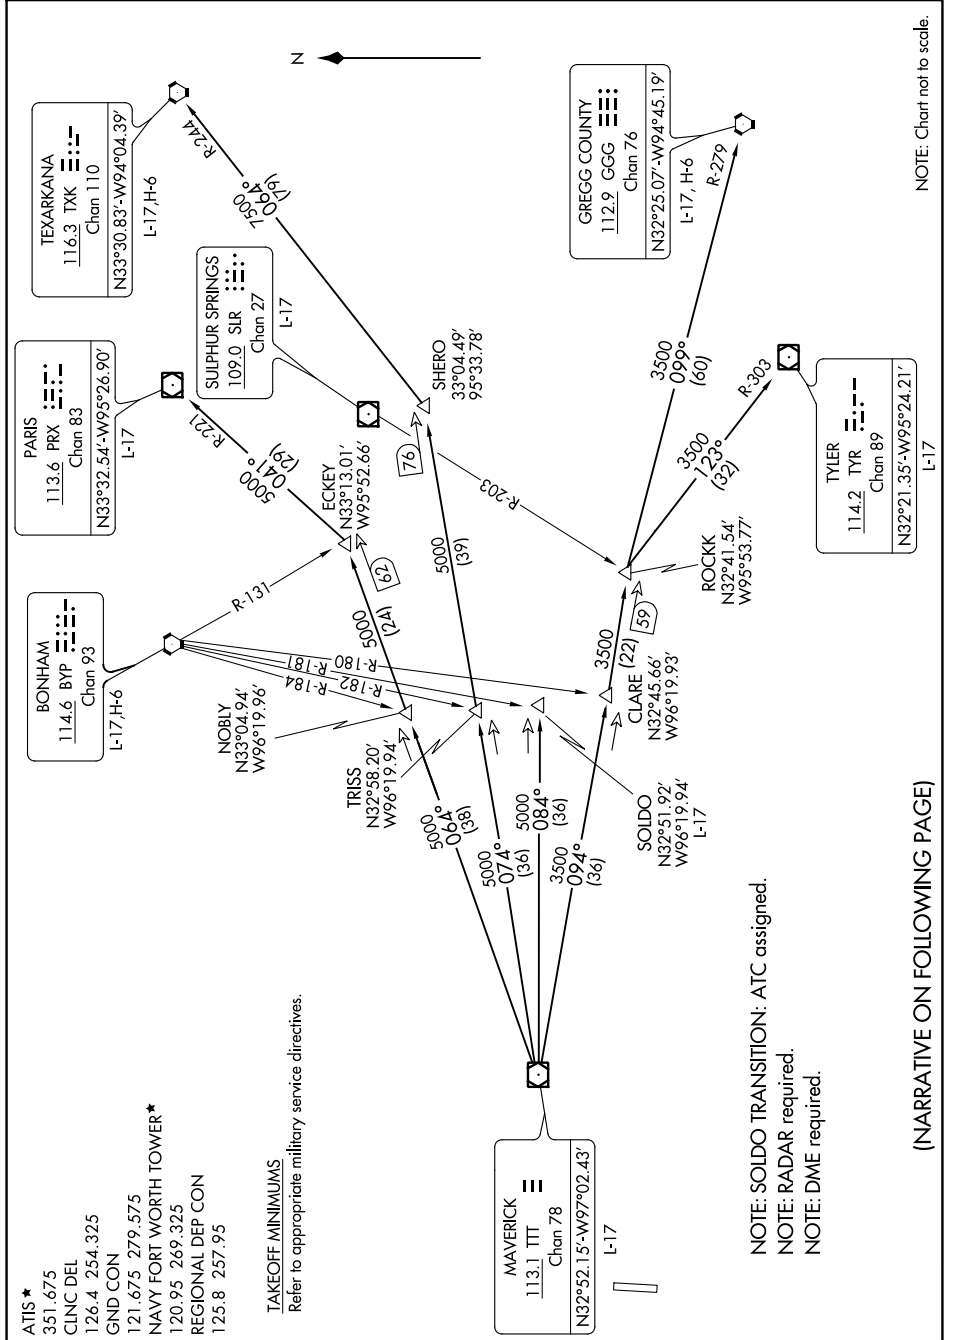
ATIS★
351.675
CLNC DEL
126.4 254.325
GND CON
121.675 279.575
NAVY FORT WORTH TOWER★
120.95 269.325
REGIONAL DEP CON
125.8 257.95

TAKEOFF MINIMUMS
Refer to appropriate military service directives.

MAVERICK
113.1 TTT
Chan 78
N32°52.15'-W97°02.43'
L-17

NOTE: SOLDO TRANSITION: ATC assigned.
NOTE: RADAR required.
NOTE: DME required.

(NARRATIVE ON FOLLOWING PAGE)

5000
064°
(38)

5000
074°
(36)

5000
084°
(36)

3500
094°
(36)

TRISS
N32°58.20'
W96°19.94'

NOBLY
N33°04.94'
W96°19.96'

SOLDO
N32°51.92'
W96°19.94'
L-17

CLARE
N32°45.66'
W96°19.93'

BONHAM
114.6 BYP
Chan 93
L-17,H-6

R-131
R-181
R-180
R-182
R-184

5000
(24)

62

ECKEY
N33°13.01'
W95°52.66'

5000
(39)

3500
(22)

59

ROCKK
N32°41.54'
W95°53.77'

PARIS
113.6 PRX
Chan 83
N33°32.54'-W95°26.90'
L-17

R-221
5000
041°
(29)

76

SULPHUR SPRINGS
109.0 SLR
Chan 27
L-17

R-203

SHERO
33°04.49'
95°33.78'

TEXARKANA
116.3 TXK
Chan 110
N33°30.83'-W94°04.39'
L-17,H-6

R-244
7500
064°
(76)

3500
123°
(32)

R-303

TYLER
114.2 TYR
Chan 89
N32°21.35'-W95°24.21'
L-17

3500
099°
(60)

R-279

GREGG COUNTY
112.9 GGG
Chan 76
N32°25.07'-W94°45.19'
L-17, H-6

N

NOTE: Chart not to scale.